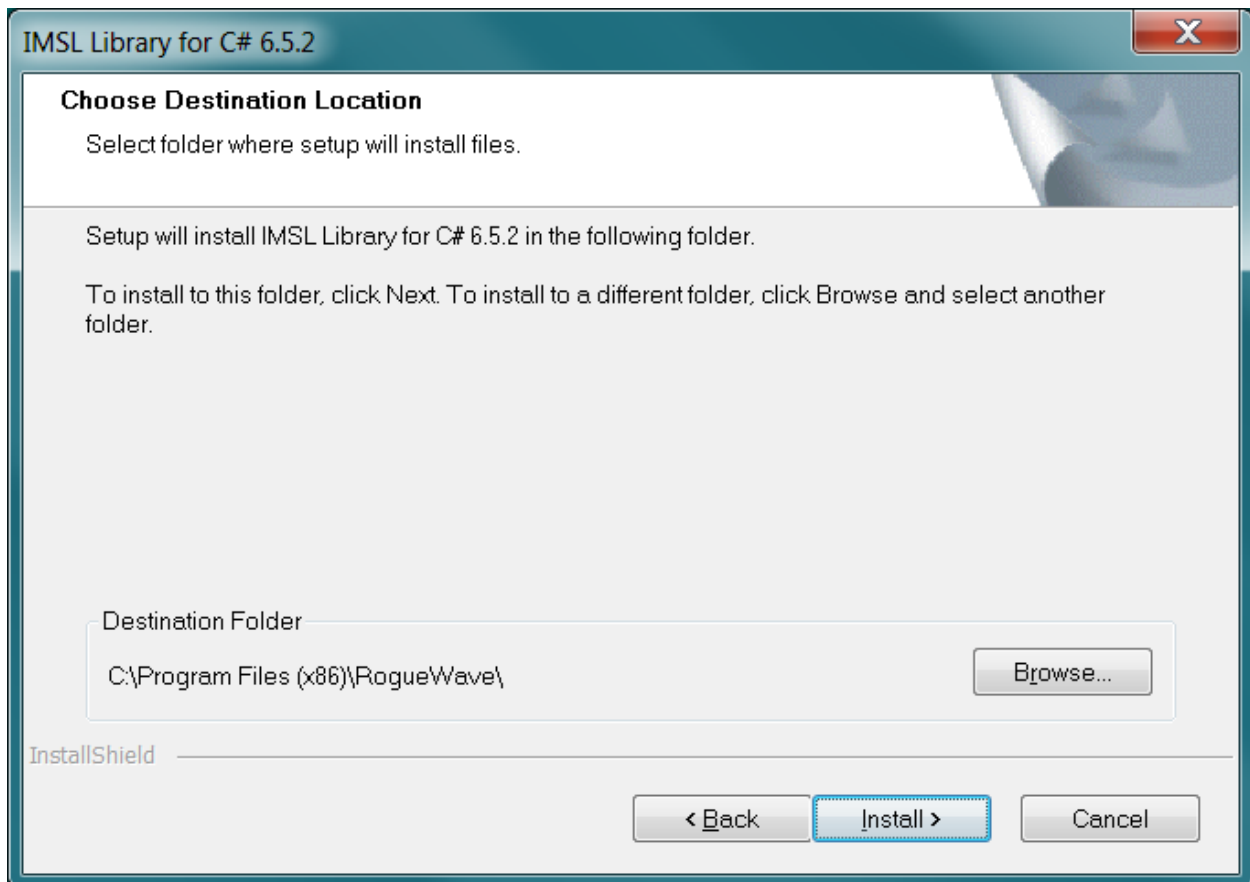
IMSL Library for C# 6.5.2

X

Choose Destination Location

Select folder where setup will install files.

Setup will install IMSL Library for C# 6.5.2 in the following folder.

To install to this folder, click Next. To install to a different folder, click Browse and select another folder.

Destination Folder

C:\Program Files (x86)\RogueWave\

Browse...

InstallShield

< Back

Install >

Cancel